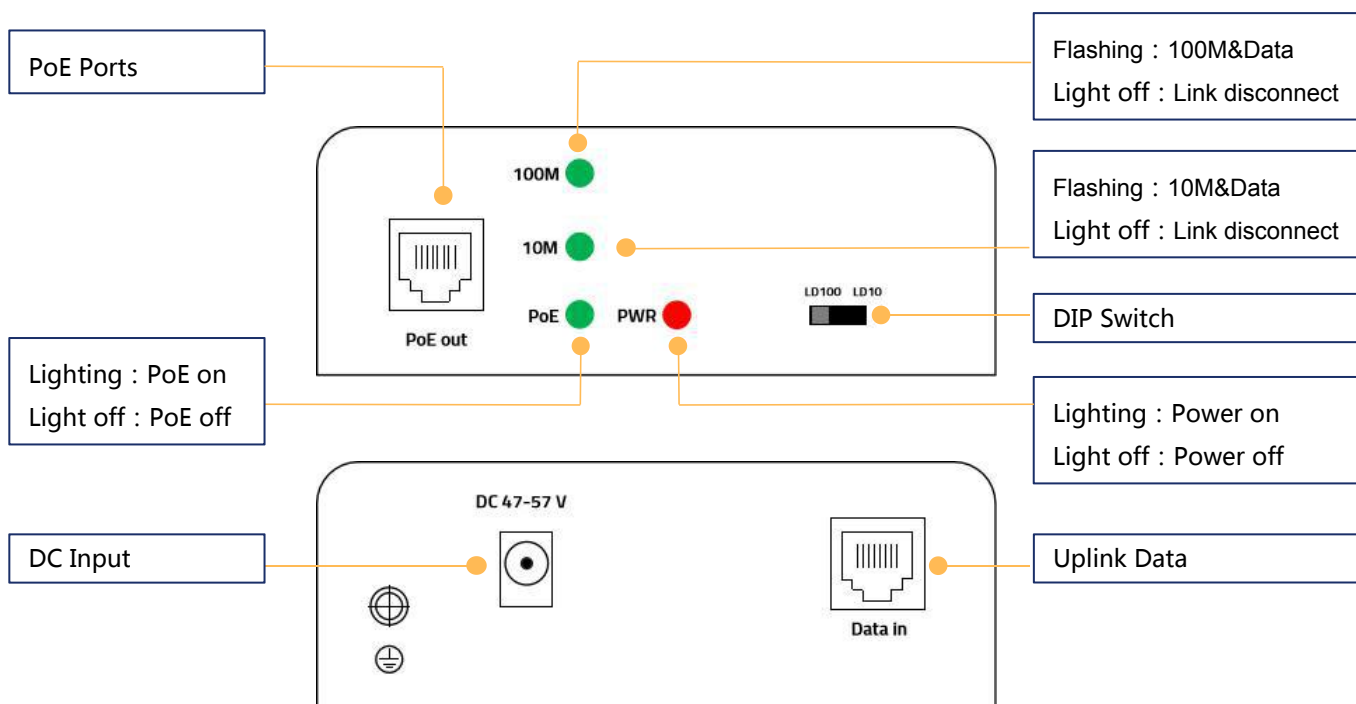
PoE Ports

Flashing：100M&Data
Light off：Link disconnect

100M

Flashing：10M&Data
Light off：Link disconnect

10M

LD100 LD10

PoE PWR

DIP Switch

PoE out

Lighting：PoE on
Light off：PoE off

Lighting：Power on
Light off：Power off

DC 47-57 V

DC Input

Uplink Data

Data in